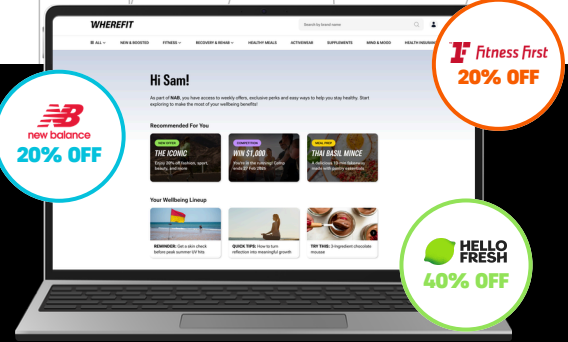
WHEREFIT

Search by brand name

ALL NEW & BOOSTED FITNESS RECOVERY & REHAB HEALTHY MEALS ACTIVEWEAR SUPPLEMENTS MIND & MOOD HEALTH INSURANCE

Hi Sam!

As part of NAB, you have access to weekly offers, exclusive perks and easy ways to help you stay healthy. Start exploring to make the most of your wellbeing benefits!

Recommended For You

NEW OFFER
THE ICONIC
Enjoy 20% off fashion, sport, beauty, and more

COMPETITION
WIN $1,000
You're in the running! Entries ends 27 Feb 2025

MEAL PREP
THAI BASIL MINCE
Delicious 15-min Asian meals with quality essentials

Your Wellbeing Lineup

REMINDER: Get a skin check before peak summer UV hits

QUICK TIPS: How to turn reflection into meaningful growth

TRY THIS: 3 ingredient chocolate mousse

new balance
20% OFF

Fitness First
20% OFF

HELLO FRESH
40% OFF